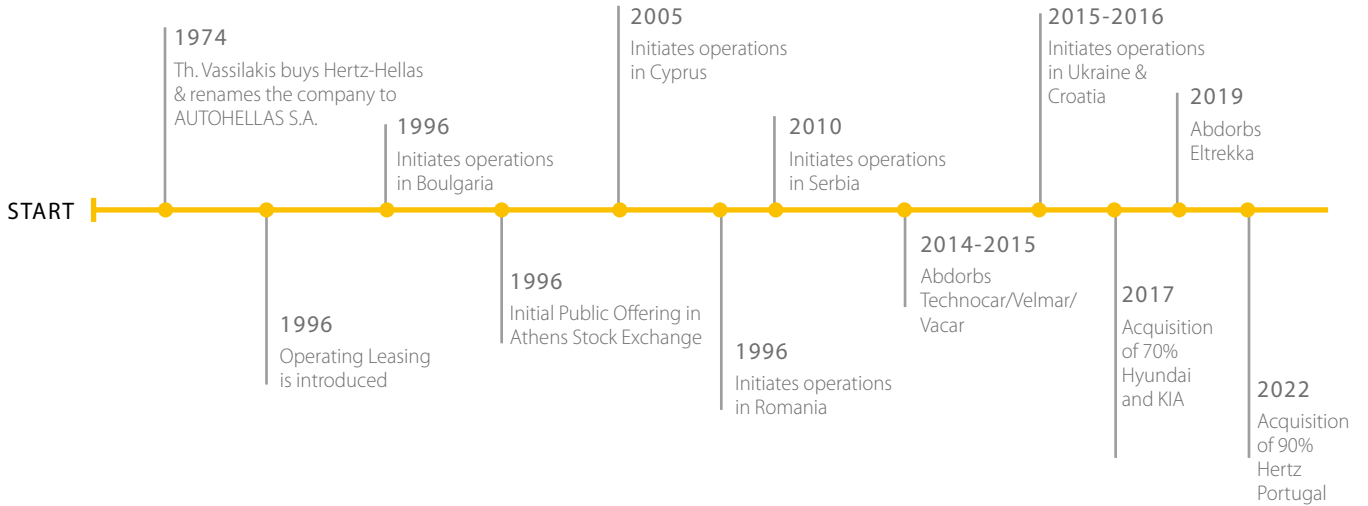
START

1974
Th. Vassilakis buys Hertz-Hellas & renames the company to AUTOHELLAS S.A.

1996
Operating Leasing is introduced

1996
Initiates operations in Boulgaria

1996
Initial Public Offering in Athens Stock Exchange

2005
Initiates operations in Cyprus

1996
Initiates operations in Romania

2010
Initiates operations in Serbia

2014-2015
Abdorbs Technocar/Velmar/ Vacar

2015-2016
Initiates operations in Ukraine & Croatia

2017
Acquisition of 70% Hyundai and KIA

2019
Abdorbs Eltrekka

2022
Acquisition of 90% Hertz Portugal